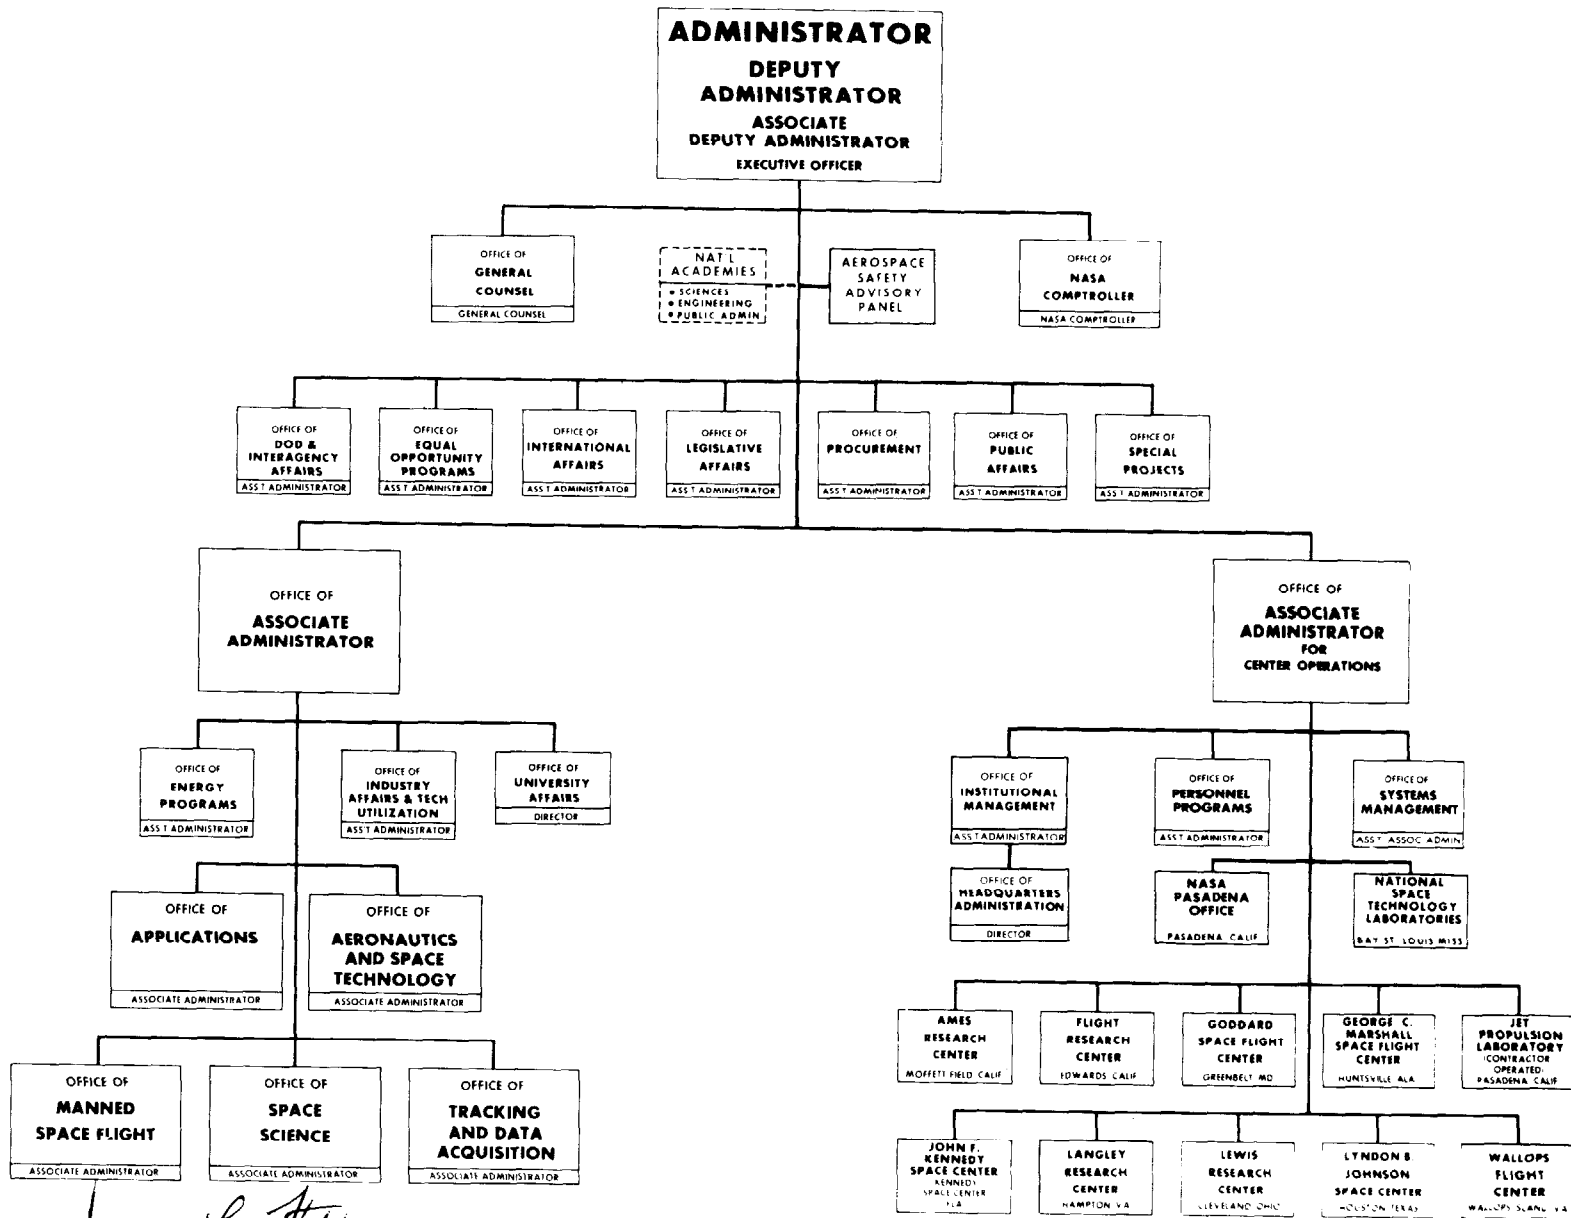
ADMINISTRATOR
DEPUTY ADMINISTRATOR
ASSOCIATE DEPUTY ADMINISTRATOR
EXECUTIVE OFFICER

OFFICE OF GENERAL COUNSEL
GENERAL COUNSEL

NAT'L ACADEMIES
• SCIENCES
• ENGINEERING
• PUBLIC ADMIN

AEROSPACE SAFETY ADVISORY PANEL

OFFICE OF NASA COMPTROLLER
NASA COMPTROLLER

OFFICE OF DOD & INTERAGENCY AFFAIRS
ASS'T ADMINISTRATOR

OFFICE OF EQUAL OPPORTUNITY PROGRAMS
ASS'T ADMINISTRATOR

OFFICE OF INTERNATIONAL AFFAIRS
ASS'T ADMINISTRATOR

OFFICE OF LEGISLATIVE AFFAIRS
ASS'T ADMINISTRATOR

OFFICE OF PROCUREMENT
ASS'T ADMINISTRATOR

OFFICE OF PUBLIC AFFAIRS
ASS'T ADMINISTRATOR

OFFICE OF SPECIAL PROJECTS
ASS'T ADMINISTRATOR

OFFICE OF ASSOCIATE ADMINISTRATOR

OFFICE OF ASSOCIATE ADMINISTRATOR FOR CENTER OPERATIONS

OFFICE OF ENERGY PROGRAMS
ASS'T ADMINISTRATOR

OFFICE OF INDUSTRY AFFAIRS & TECH UTILIZATION
ASS'T ADMINISTRATOR

OFFICE OF UNIVERSITY AFFAIRS
DIRECTOR

OFFICE OF INSTITUTIONAL MANAGEMENT
ASS'T ADMINISTRATOR

OFFICE OF PERSONNEL PROGRAMS
ASS'T ADMINISTRATOR

OFFICE OF SYSTEMS MANAGEMENT
ASS'T ASSOC ADMIN

OFFICE OF HEADQUARTERS ADMINISTRATION
DIRECTOR

NASA PASADENA OFFICE
PASADENA CALIF

NATIONAL SPACE TECHNOLOGY LABORATORIES
BAY ST LOUIS MISS

OFFICE OF APPLICATIONS
ASSOCIATE ADMINISTRATOR

OFFICE OF AERONAUTICS AND SPACE TECHNOLOGY
ASSOCIATE ADMINISTRATOR

AMES RESEARCH CENTER
MOFFETT FIELD CALIF

FLIGHT RESEARCH CENTER
EDWARDS CALIF

GODDARD SPACE FLIGHT CENTER
GREENBELT MD

GEORGE C. MARSHALL SPACE FLIGHT CENTER
HUNTSVILLE ALA

JET PROPULSION LABORATORY
(CONTRACTOR OPERATED)
PASADENA CALIF

OFFICE OF MANNED SPACE FLIGHT
ASSOCIATE ADMINISTRATOR

OFFICE OF SPACE SCIENCE
ASSOCIATE ADMINISTRATOR

OFFICE OF TRACKING AND DATA ACQUISITION
ASSOCIATE ADMINISTRATOR

JOHN F. KENNEDY SPACE CENTER
KENNEDY SPACE CENTER FLA

LANGLEY RESEARCH CENTER
HAMPTON VA

LEWIS RESEARCH CENTER
CLEVELAND OHIO

LYNDON B JOHNSON SPACE CENTER
HOUSTON TEXAS

WALLOPS FLIGHT CENTER
WALLOPS ISLAND VA

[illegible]